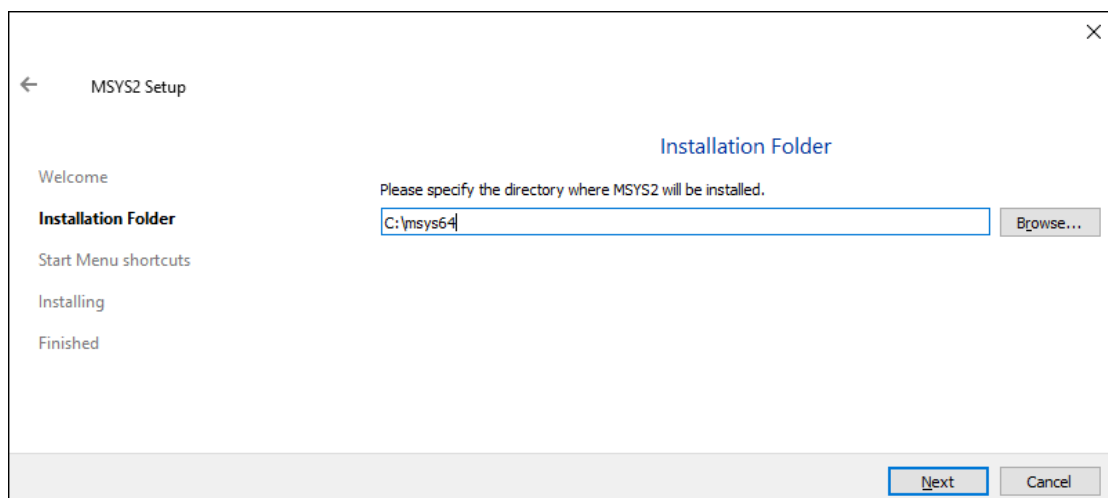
×

←

MSYS2 Setup

Installation Folder

Welcome

Installation Folder

Start Menu shortcuts

Installing

Finished

Please specify the directory where MSYS2 will be installed.

C:\msys64

Browse...

Next

Cancel